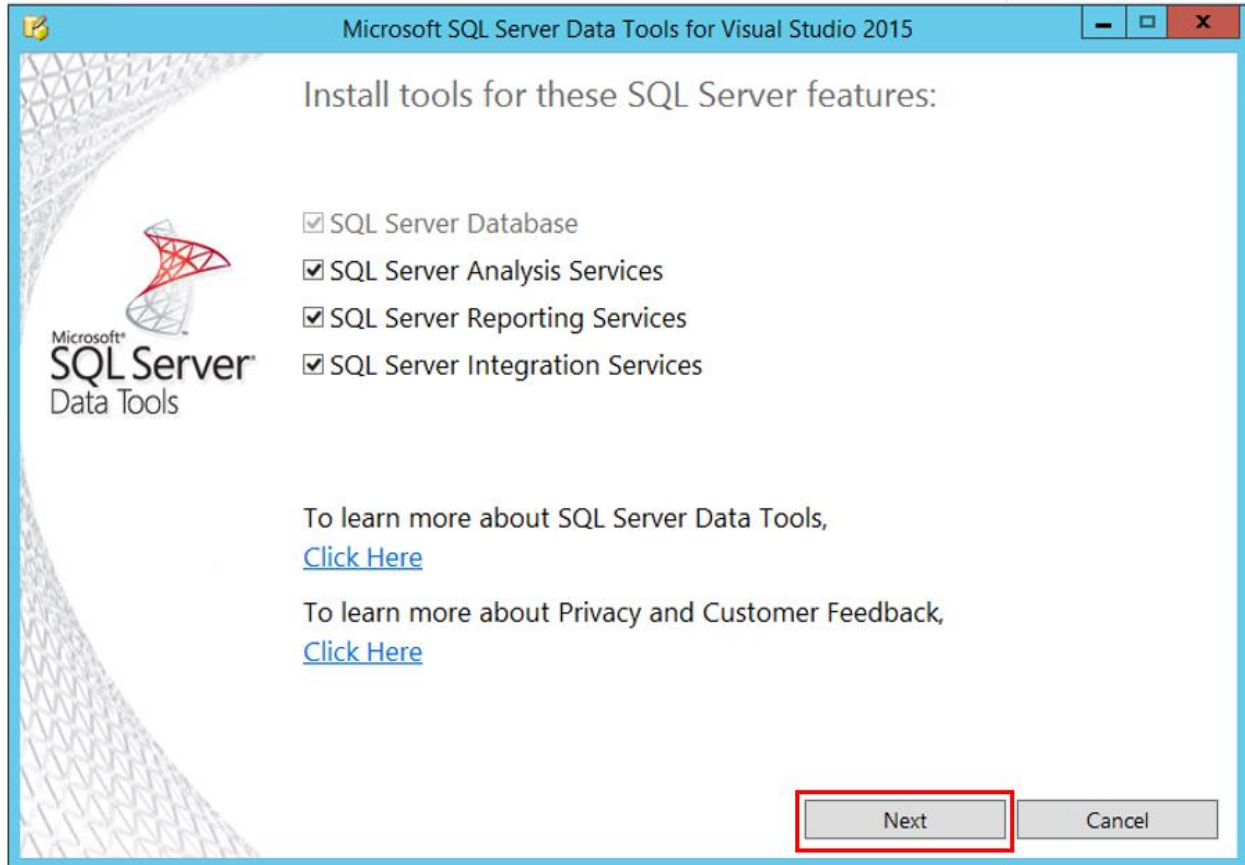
Microsoft SQL Server Data Tools for Visual Studio 2015

Install tools for these SQL Server features:

Microsoft® SQL Server® Data Tools

☑ SQL Server Database
☑ SQL Server Analysis Services
☑ SQL Server Reporting Services
☑ SQL Server Integration Services

To learn more about SQL Server Data Tools,
Click Here

To learn more about Privacy and Customer Feedback,
Click Here

Next
Cancel